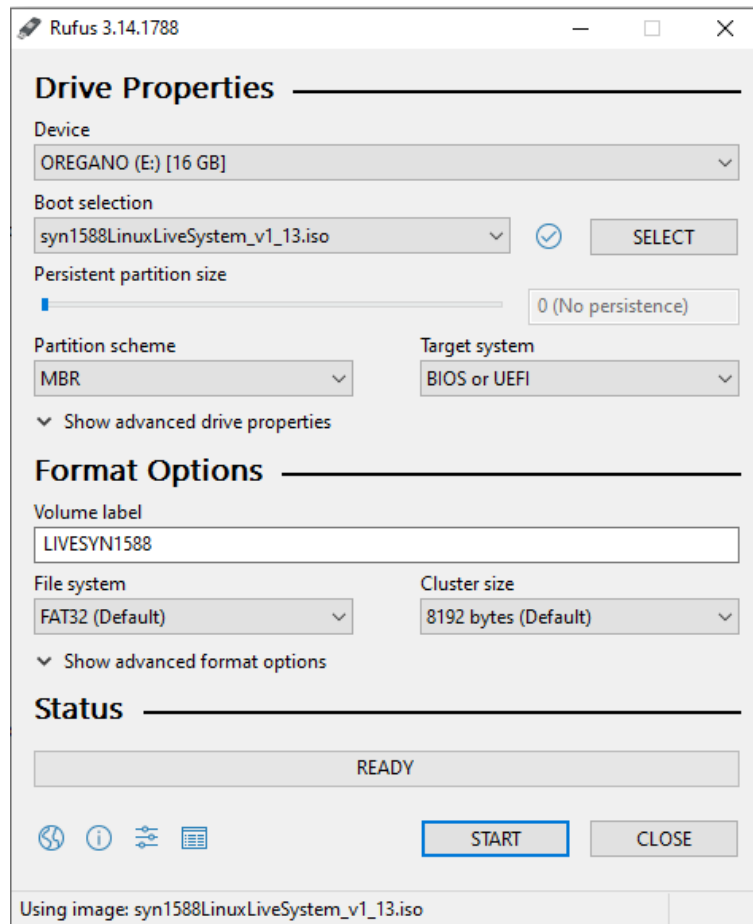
Rufus 3.14.1788

Drive Properties

Device
OREGANO (E:) [16 GB]

Boot selection
syn1588LinuxLiveSystem_v1_13.iso
SELECT

Persistent partition size
0 (No persistence)

Partition scheme
MBR

Target system
BIOS or UEFI

Show advanced drive properties

Format Options

Volume label
LIVESYN1588

File system
FAT32 (Default)

Cluster size
8192 bytes (Default)

Show advanced format options

Status

READY

START
CLOSE

Using image: syn1588LinuxLiveSystem_v1_13.iso